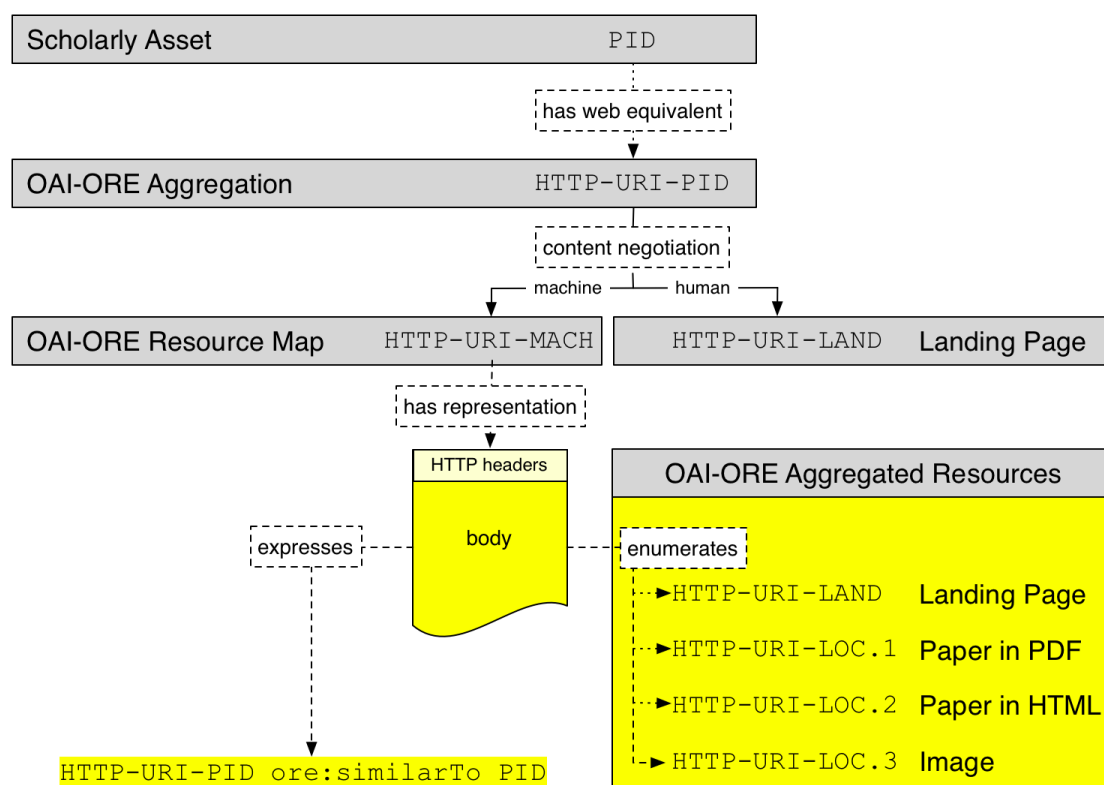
Scholarly Asset PID

has web equivalent

OAI-ORE Aggregation HTTP-URI-PID

content negotiation

machine human

OAI-ORE Resource Map HTTP-URI-MACH

HTTP-URI-LAND Landing Page

has representation

HTTP headers

body

OAI-ORE Aggregated Resources

expresses

enumerates

HTTP-URI-LAND Landing Page

HTTP-URI-LOC.1 Paper in PDF

HTTP-URI-LOC.2 Paper in HTML

HTTP-URI-LOC.3 Image

HTTP-URI-PID ore:similarTo PID